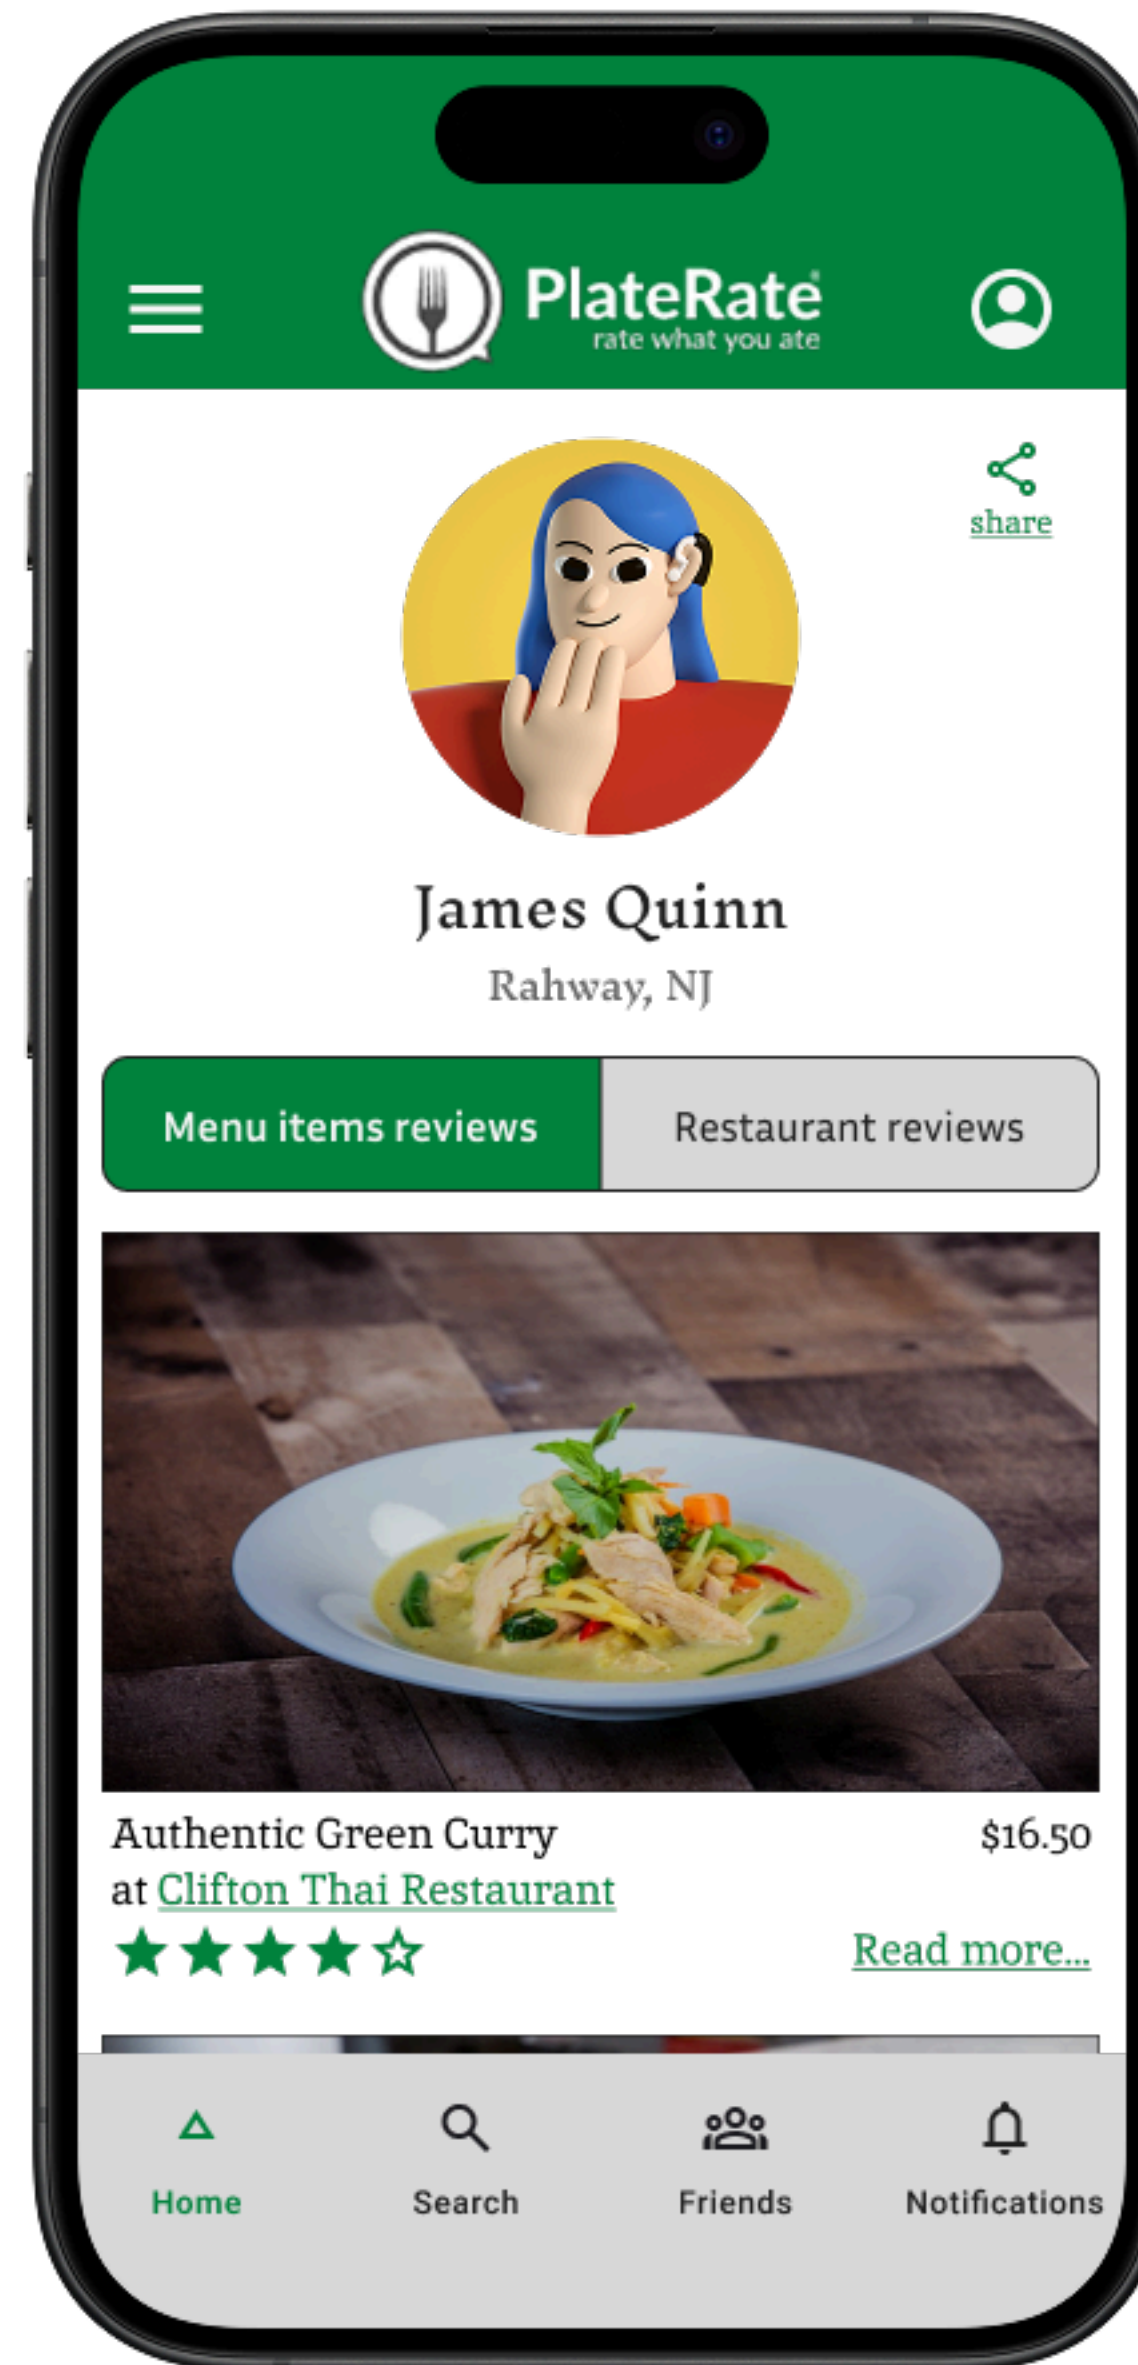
PlateRate®
rate what you ate

share

James Quinn
Rahway, NJ

Menu items reviews
Restaurant reviews

Authentic Green Curry
at Clifton Thai Restaurant
$16.50
★★★★☆
Read more...

Home
Search
Friends
Notifications